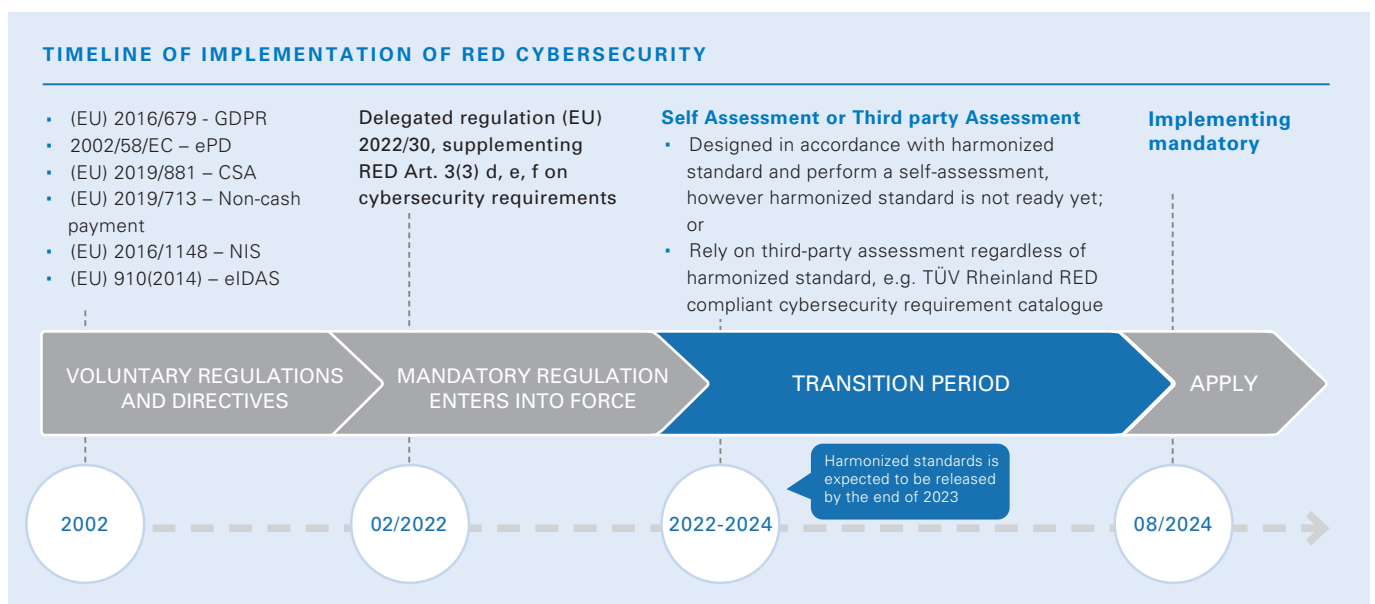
TIMELINE OF IMPLEMENTATION OF RED CYBERSECURITY

- (EU) 2016/679 - GDPR
- 2002/58/EC – ePD
- (EU) 2019/881 – CSA
- (EU) 2019/713 – Non-cash payment
- (EU) 2016/1148 – NIS
- (EU) 910(2014) – eIDAS

Delegated regulation (EU) 2022/30, supplementing RED Art. 3(3) d, e, f on cybersecurity requirements

Self Assessment or Third party Assessment
- Designed in accordance with harmonized standard and perform a self-assessment, however harmonized standard is not ready yet; or
- Rely on third-party assessment regardless of harmonized standard, e.g. TÜV Rheinland RED compliant cybersecurity requirement catalogue

Implementing mandatory

VOLUNTARY REGULATIONS AND DIRECTIVES

MANDATORY REGULATION ENTERS INTO FORCE

TRANSITION PERIOD

APPLY

Harmonized standards is expected to be released by the end of 2023

2002

02/2022

2022-2024

08/2024